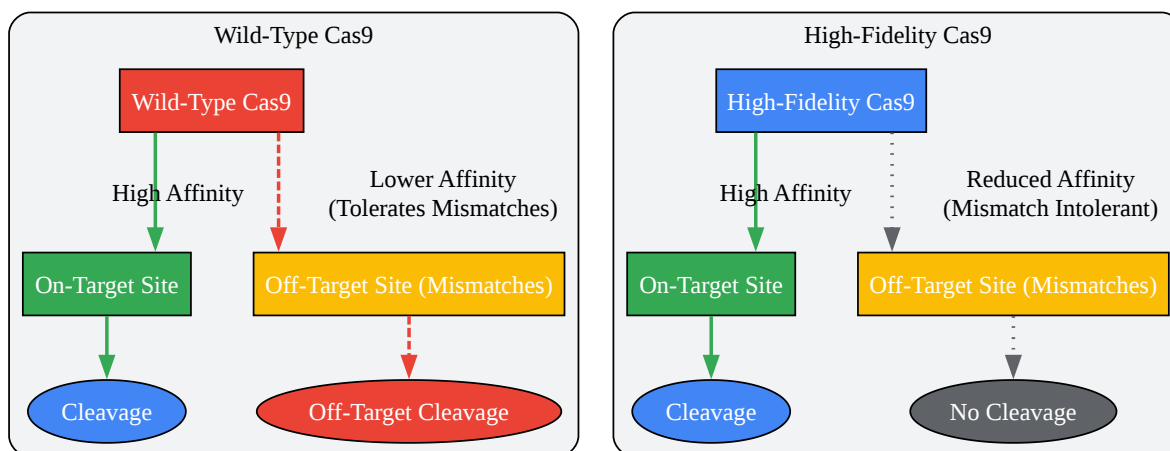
Wild-Type Cas9

Wild-Type Cas9

High Affinity

Lower Affinity
(Tolerates Mismatches)

On-Target Site

Off-Target Site (Mismatches)

Cleavage

Off-Target Cleavage

High-Fidelity Cas9

High-Fidelity Cas9

High Affinity

Reduced Affinity
(Mismatch Intolerant)

On-Target Site

Off-Target Site (Mismatches)

Cleavage

No Cleavage